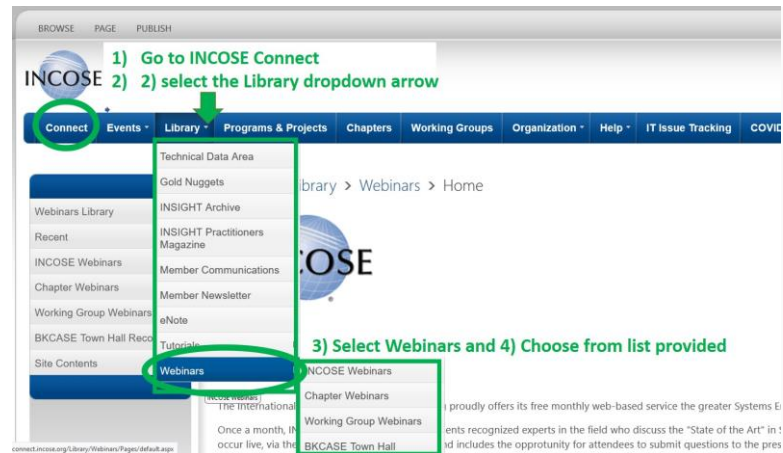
BROWSE PAGE PUBLISH

INCOSE

1) Go to INCOSE Connect
2) 2) select the Library dropdown arrow

Connect Events Library Programs & Projects Chapters Working Groups Organization Help IT Issue Tracking COVID

Technical Data Area
Gold Nuggets
INSIGHT Archive
INSIGHT Practitioners Magazine
Member Communications
Member Newsletter
eNote
Tutorials
Webinars

Webinars Library
Recent
INCOSE Webinars
Chapter Webinars
Working Group Webinars
BKCASE Town Hall Reco
Site Contents

ibrary > Webinars > Home

COSE

3) Select Webinars and 4) Choose from list provided

INCOSE Webinars
Chapter Webinars
Working Group Webinars
BKCASE Town Hall

INCOSE Webinars

The International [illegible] proudly offers its free monthly web-based service the greater Systems E

Once a month, IN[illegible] ents recognized experts in the field who discuss the "State of the Art" in S occur live, via the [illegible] nd includes the opportunity for attendees to submit questions to the pres

connect.incose.org/Library/Webinars/Pages/default.aspx